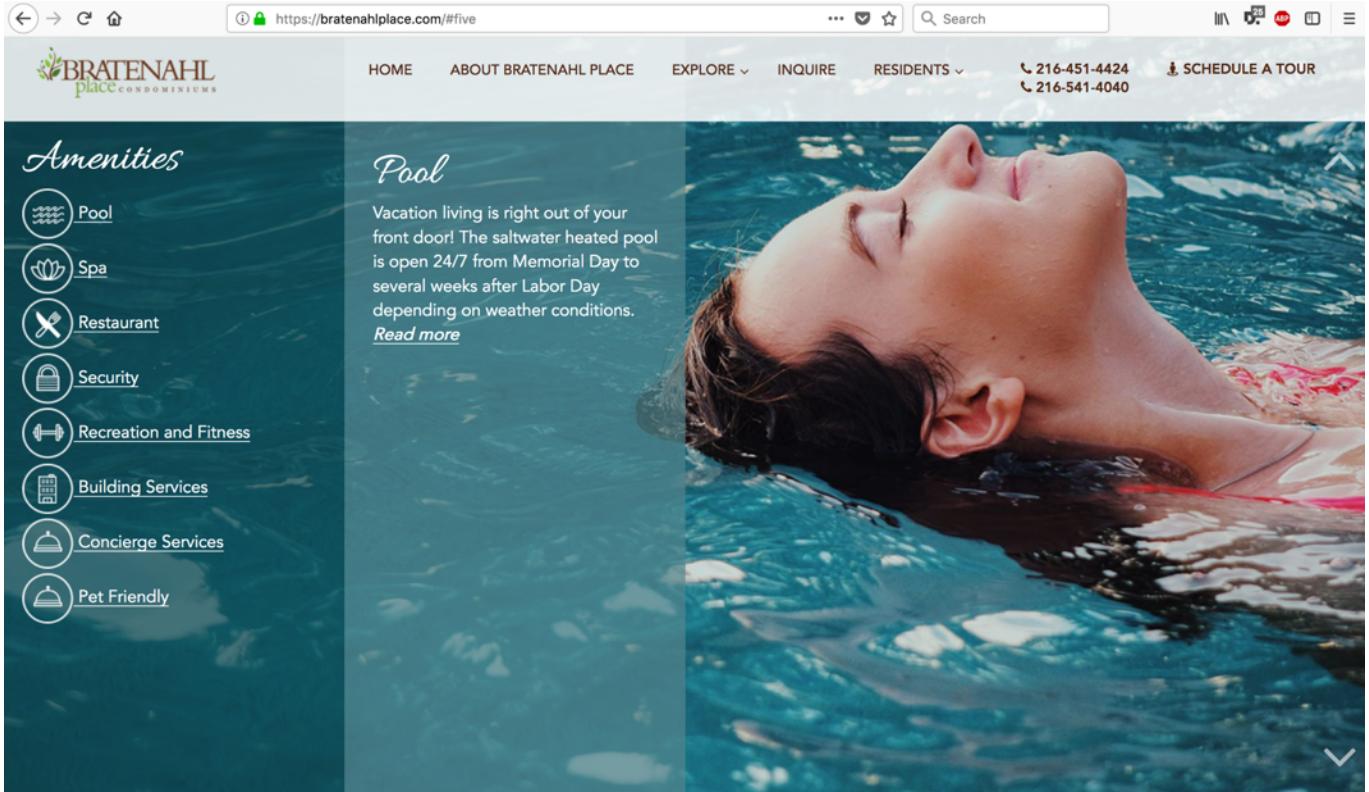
https://bratenahlplace.com/#five

Search

25

ABP

BRATENAHL place CONDOMINIUMS

HOME ABOUT BRATENAHL PLACE EXPLORE INQUIRE RESIDENTS

216-451-4424
216-541-4040

SCHEDULE A TOUR

Amenities

Pool
Spa
Restaurant
Security
Recreation and Fitness
Building Services
Concierge Services
Pet Friendly

Pool

Vacation living is right out of your front door! The saltwater heated pool is open 24/7 from Memorial Day to several weeks after Labor Day depending on weather conditions. Read more